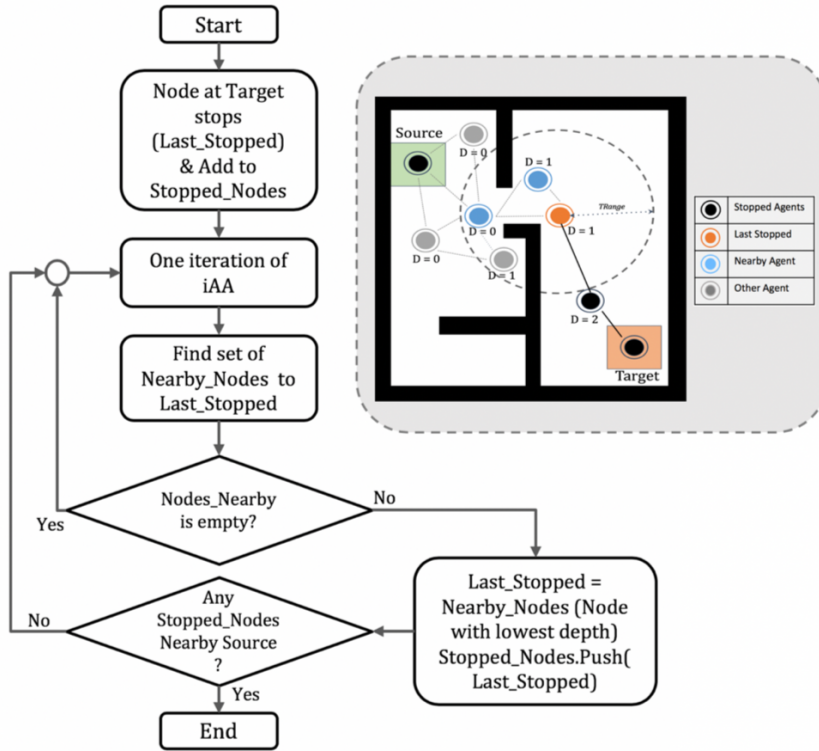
Start

Node at Target stops (Last_Stopped) & Add to Stopped_Nodes

One iteration of iAA

Find set of Nearby_Nodes to Last_Stopped

Nodes_Nearby is empty?

Yes

No

Any Stopped_Nodes Nearby Source ?

No

Yes

End

Last_Stopped = Nearby_Nodes (Node with lowest depth) Stopped_Nodes.Push( Last_Stopped)

Source

D = 0

D = 1

D = 0

D = 1

TRange

D = 0

D = 1

D = 2

Target

Stopped Agents

Last Stopped

Nearby Agent

Other Agent